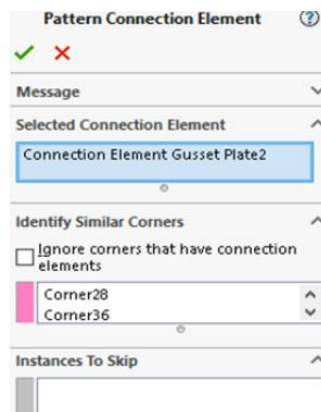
Pattern Connection Element

Message

Selected Connection Element

Connection Element Gusset Plate2

Identify Similar Corners

Ignore corners that have connection elements

Corner28
Corner36

Instances To Skip